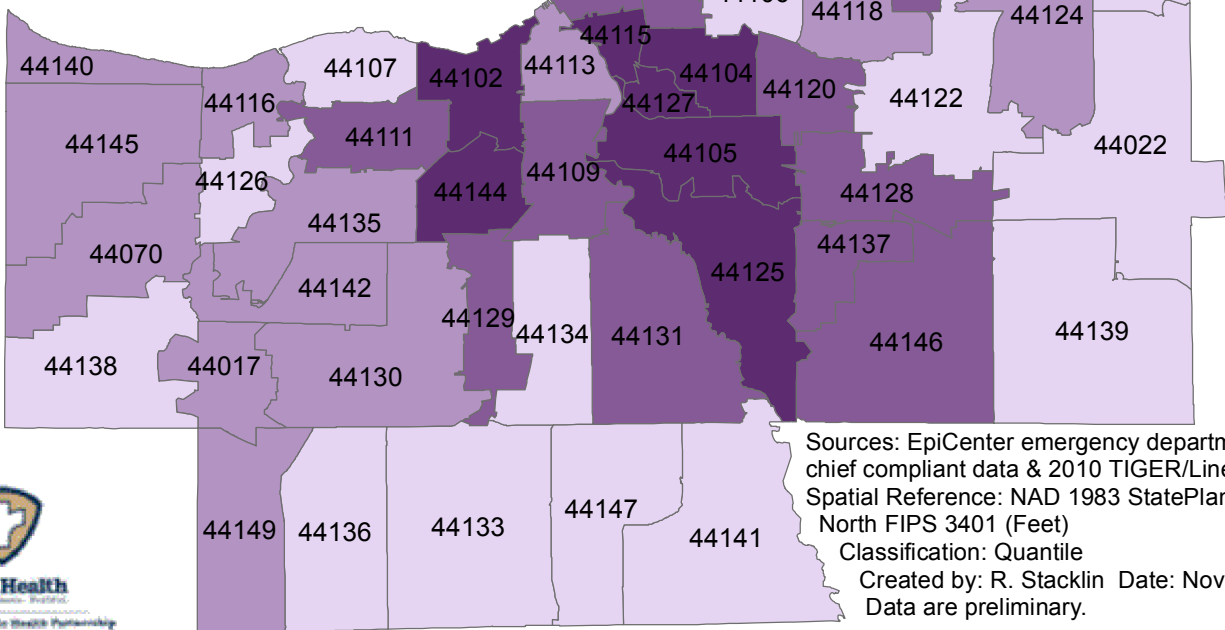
44118
44124
44140
44107
44102
44113
44115
44104
44120
44122
44116
44111
44127
44145
44105
44022
44126
44109
44144
44128
44135
44070
44137
44125
44142
44129
44134
44131
44146
44139
44138
44017
44130
Sources: EpiCenter emergency departm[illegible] chief compliant data & 2010 TIGER/Line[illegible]
Spatial Reference: NAD 1983 StatePla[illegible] North FIPS 3401 (Feet)
Classification: Quantile
Created by: R. Stacklin Date: Nov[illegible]
Data are preliminary.
44149
44136
44133
44147
44141
Health
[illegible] Health Partnership